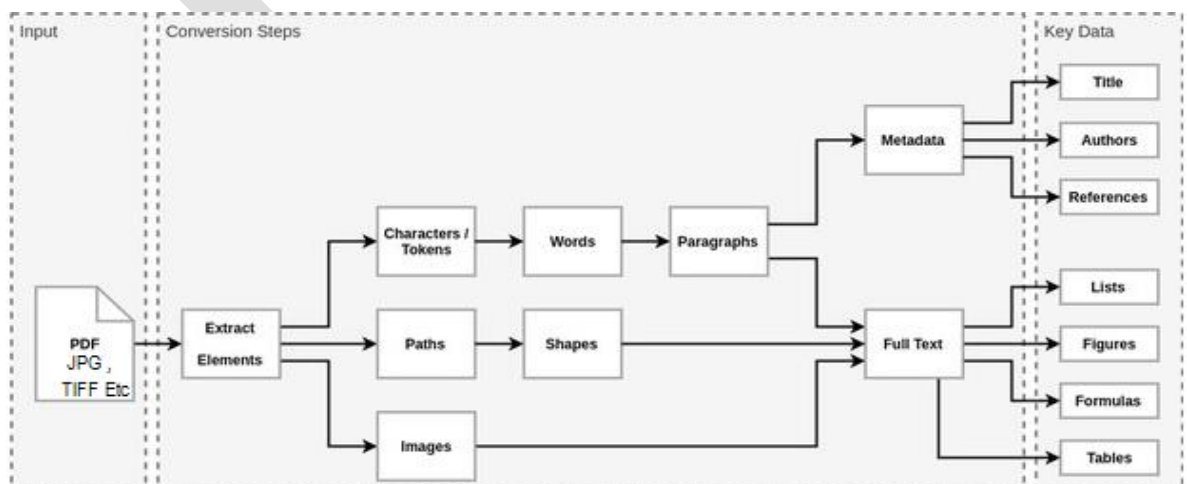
Input

PDF
JPG ,
TIFF Etc

Conversion Steps

Extract Elements

Characters / Tokens

Words

Paragraphs

Metadata

Paths

Shapes

Full Text

Images

Key Data

Title

Authors

References

Lists

Figures

Formulas

Tables